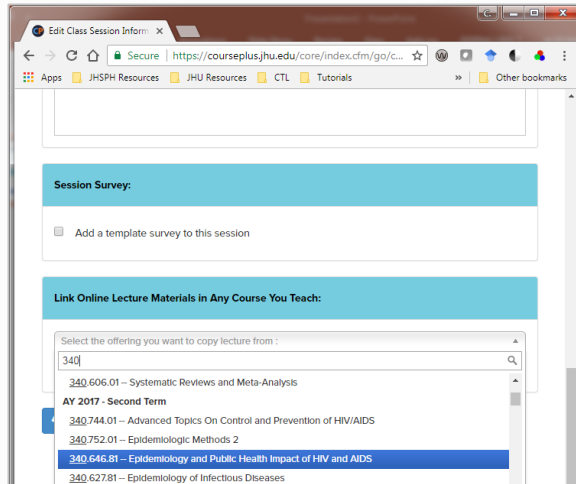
Edit Class Session Inform ×

Secure | https://courseplus.jhu.edu/core/index.cfm/go/c...

Apps  JHSPH Resources  JHU Resources  CTL  Tutorials  »  Other bookmarks

Session Survey:

Add a template survey to this session

Link Online Lecture Materials in Any Course You Teach:

Select the offering you want to copy lecture from :

340

340.606.01 -- Systematic Reviews and Meta-Analysis

AY 2017 - Second Term

340.744.01 -- Advanced Topics On Control and Prevention of HIV/AIDS

340.752.01 -- Epidemiologic Methods 2

340.646.81 -- Epidemiology and Public Health Impact of HIV and AIDS

340.627.81 -- Epidemiology of Infectious Diseases